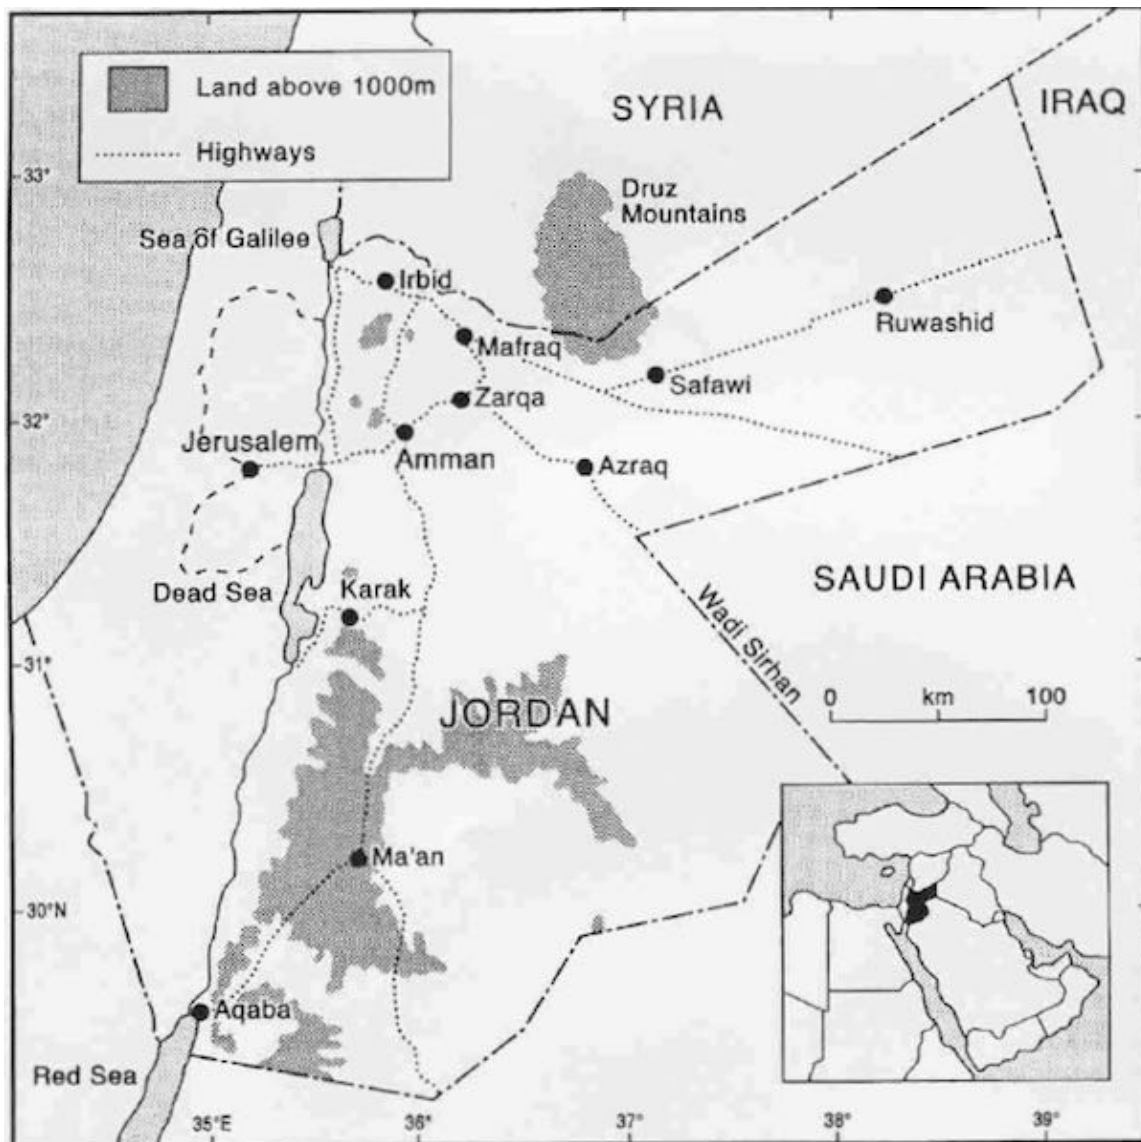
Land above 1000m
Highways

SYRIA
IRAQ
Druz Mountains
Sea of Galilee
Irbid
Ruwashid
Mafraq
Safawi
Zarqa
Jerusalem
Amman
Azraq
Dead Sea
Karak
SAUDI ARABIA
Wadi Sirhan
0 km 100
JORDAN
Ma'an
Aqaba
Red Sea

33°
32°
31°
30°N
35°E
36°
37°
38°
39°